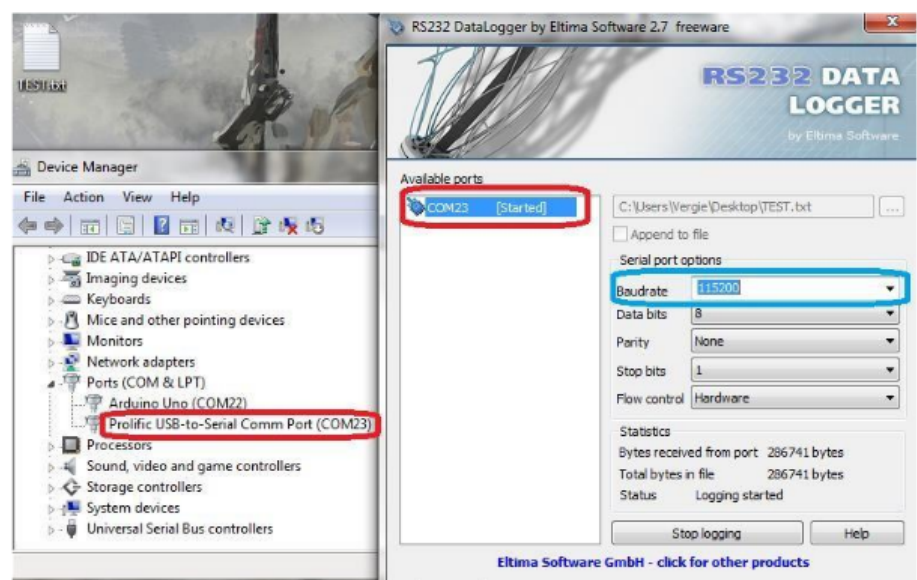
TEST.txt

Device Manager

File Action View Help

IDE ATA/ATAPI controllers
Imaging devices
Keyboards
Mice and other pointing devices
Monitors
Network adapters
Ports (COM & LPT)
Arduino Uno (COM22)
Prolific USB-to-Serial Comm Port (COM23)
Processors
Sound, video and game controllers
Storage controllers
System devices
Universal Serial Bus controllers

RS232 DataLogger by Eltima Software 2.7 freeware

RS232 DATA LOGGER
by Eltima Software

Available ports
COM23 [Started]

C:\Users\Vergie\Desktop\TEST.txt
...
Append to file

Serial port options

| | |
|---|---|
| Baudrate | 115200 |
| Data bits | 8 |
| Parity | None |
| Stop bits | 1 |
| Flow control | Hardware |

Statistics

| | |
|---|---|
| Bytes received from port | 286741 bytes |
| Total bytes in file | 286741 bytes |
| Status | Logging started |

Stop logging
Help

Eltima Software GmbH - click for other products